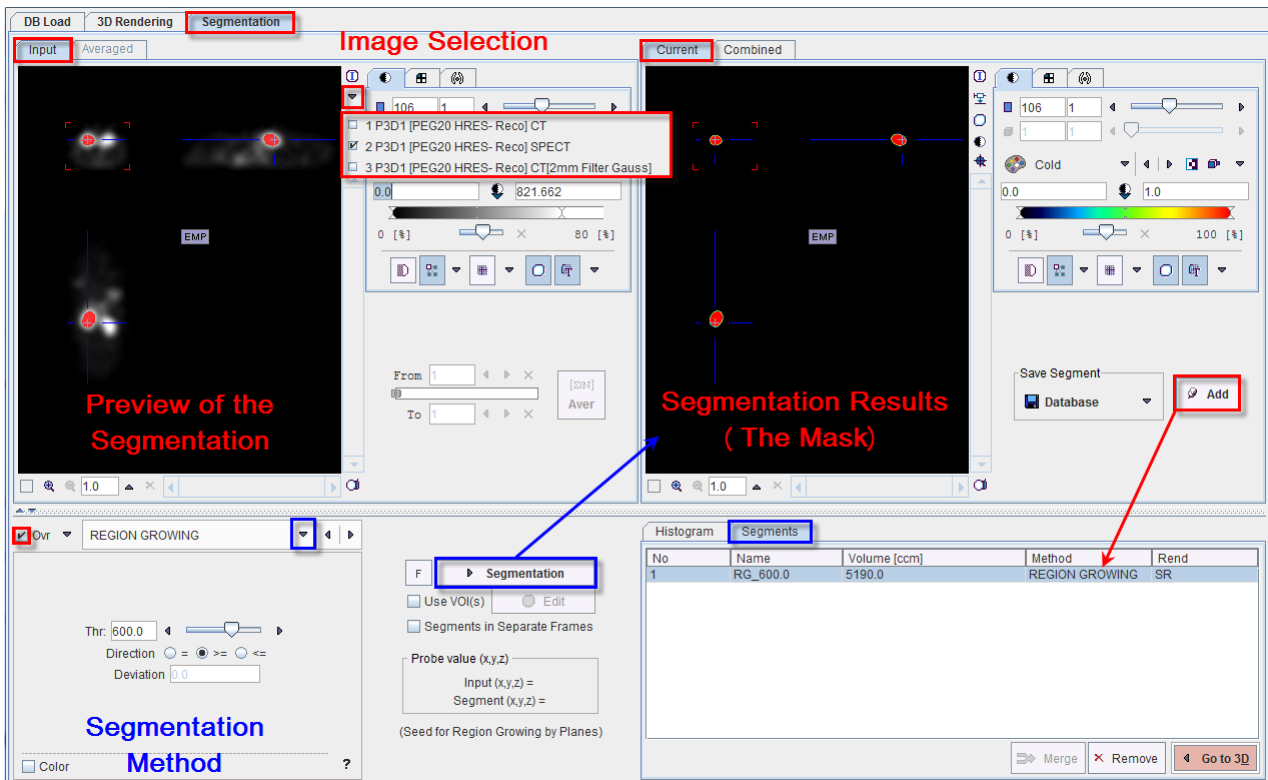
DB Load | 3D Rendering | Segmentation

Image Selection

Input | Averaged

Current | Combined

106 | 1

1 P3D1 [PEG20 HRES- Reco] CT
2 P3D1 [PEG20 HRES- Reco] SPECT
3 P3D1 [PEG20 HRES- Reco] CT[2mm Filter Gauss]

0.0 | 821.662

0 [%] 80 [%]

EMP

From 1
To 1
[ΣIN] Aver

Preview of the Segmentation

1.0

106 | 1
1 | 1
Cold
0.0 | 1.0
0 [%] 100 [%]

EMP

Save Segment
Database
Add

Segmentation Results ( The Mask)

1.0

Ovr REGION GROWING

Thr: 600.0
Direction ◯ = ◉ >= ◯ <=
Deviation 0.0

Segmentation Method

Color ?

F | Segmentation
Use VOI(s) | Edit
Segments in Separate Frames

Probe value (x,y,z)
Input (x,y,z) =
Segment (x,y,z) =

(Seed for Region Growing by Planes)

Histogram | Segments

| No | Name | Volume [ccm] | Method | Rend |
|---|---|---|---|---|
| 1 | RG_600.0 | 5190.0 | REGION GROWING | SR |

Merge | Remove | Go to 3D